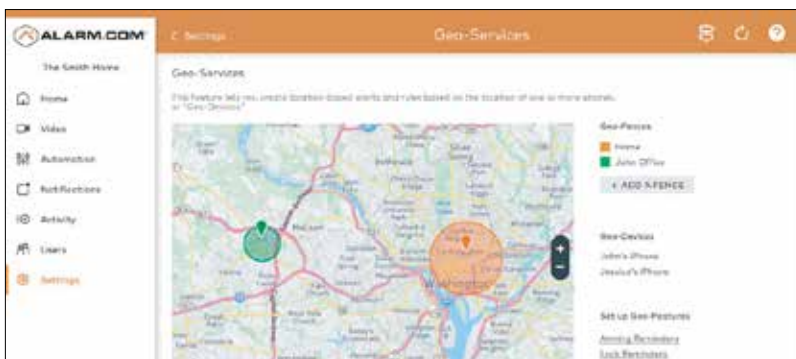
ALARM.COM

< Settings

Geo-Services

The Smith Home

Home
Video
Automation
Notifications
Activity
Users
Settings

Geo-Services

This feature lets you create location-based alerts and rules based on the location of one or more phones, or "Geo-Devices".

McLean

Washington

+
−

Geo-Fences

Home
John Office

+ ADD A FENCE

Geo-Devices

John's iPhone
Jessica's iPhone

Set up Geo-Features

Arming Reminders
Lock Reminders